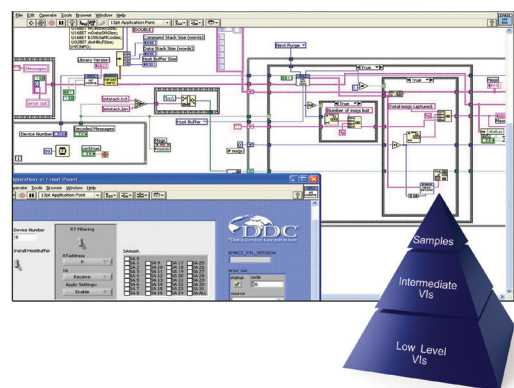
File Edit Operate Tools Browse Window Help
13pt Application Font
U16BIT
U16BIT
U16BIT
U16BIT
Library version
DOUBLE
Command Stack Size (words)
Data Stack Size (words)
Host Buffer Size
Messages
Device Number
Decoded Messages
Host Buffer
Host Purge
True
True
True
Number of msgs lost
Total msgs captured
IP msgs
Msgs
eration.vi Front Panel
Operate Tools Browse Window Help
13pt Application Font
Device Number
0
Install HostBuffer
RT Filtering
RTaddress
0
T/R
Receive
Apply Settings
Enable
SAmask
DDC
Data Device Corporation
SPACE_PN_VERSION
error out
status
code
0
source
Samples
Intermediate VIs
Low Level VIs